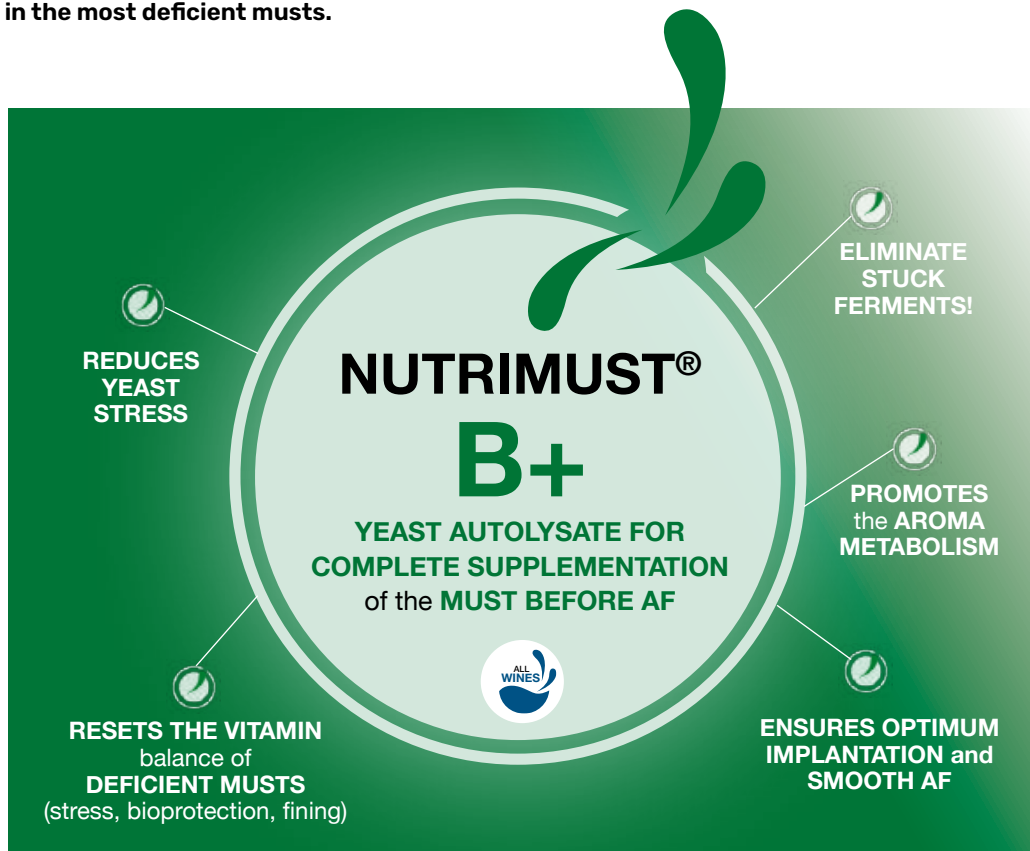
in the most deficient musts.

REDUCES YEAST STRESS

NUTRIMUST®
B+
YEAST AUTOLYSATE FOR COMPLETE SUPPLEMENTATION of the MUST BEFORE AF

ALL WINES

ELIMINATE STUCK FERMENTS!

PROMOTES the AROMA METABOLISM

RESETS THE VITAMIN balance of DEFICIENT MUSTS (stress, bioprotection, fining)

ENSURES OPTIMUM IMPLANTATION and SMOOTH AF